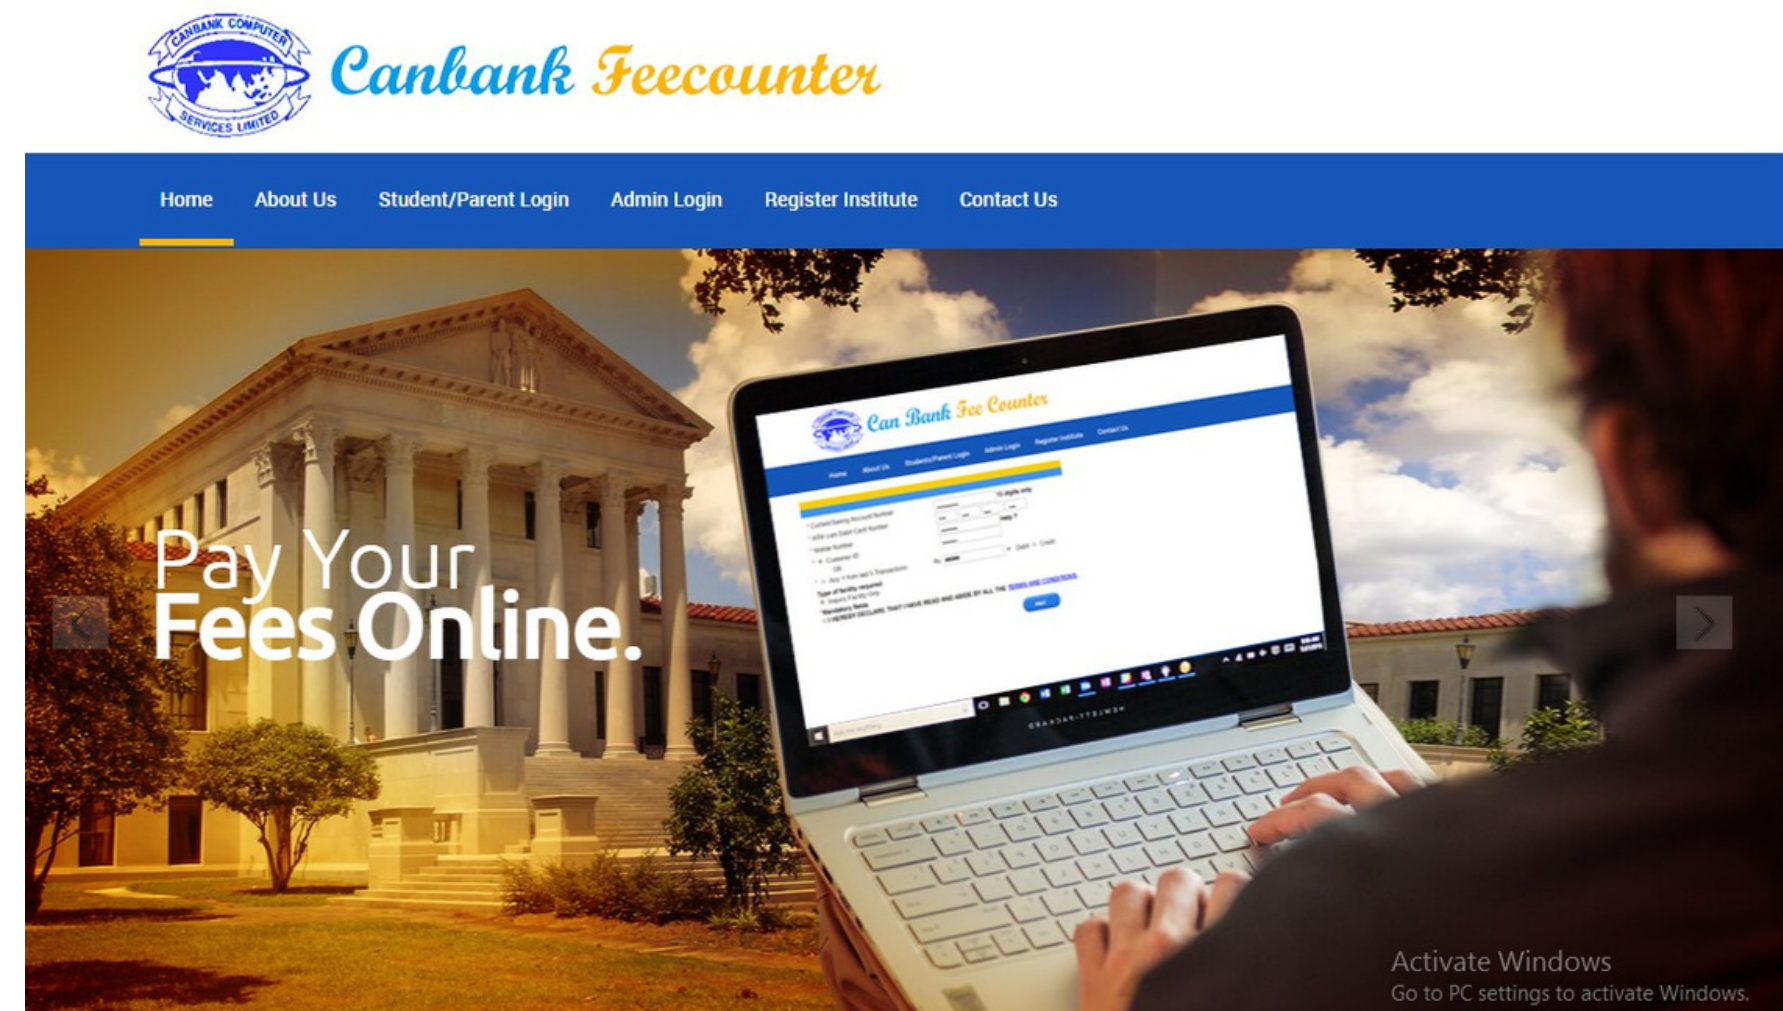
CANBANK COMPUTER SERVICES LIMITED

Canbank Feecounter

Home About Us Student/Parent Login Admin Login Register Institute Contact Us

Can Bank Fee Counter

Home About Us Students/Parent Login Admin Login Register Institute Contact Us

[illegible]

Pay Your
Fees Online.

Activate Windows
Go to PC settings to activate Windows.